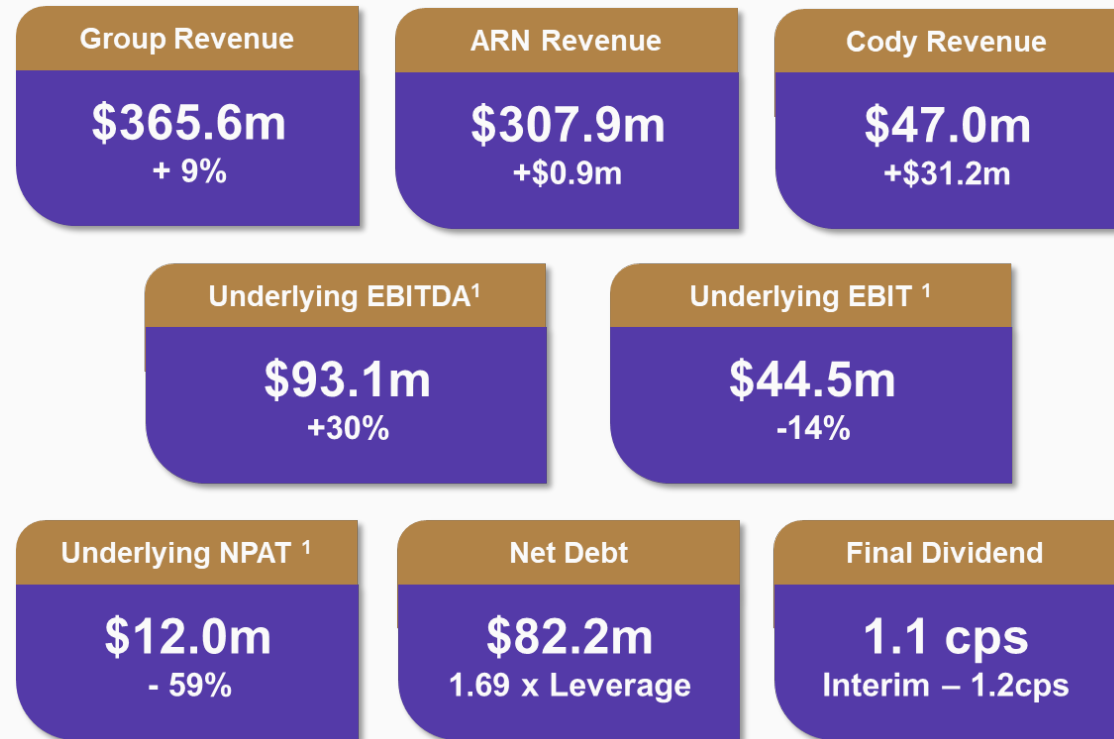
Group Revenue
$365.6m
+ 9%

ARN Revenue
$307.9m
+$0.9m

Cody Revenue
$47.0m
+$31.2m

Underlying EBITDA$^1$
$93.1m
+30%

Underlying EBIT $^1$
$44.5m
-14%

Underlying NPAT $^1$
$12.0m
- 59%

Net Debt
$82.2m
1.69 x Leverage

Final Dividend
1.1 cps
Interim – 1.2cps